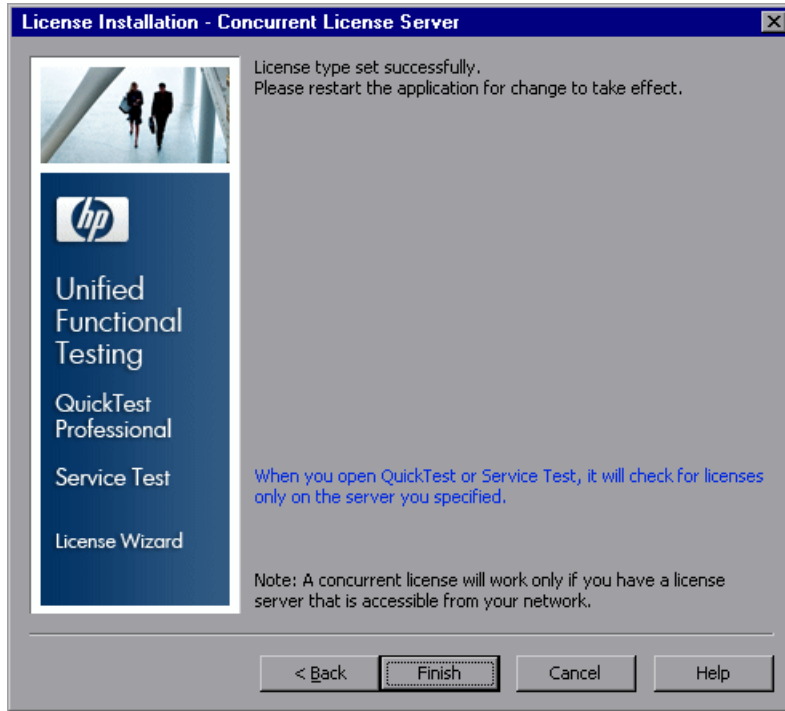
License Installation - Concurrent License Server

hp

Unified Functional Testing

QuickTest Professional

Service Test

License Wizard

License type set successfully.
Please restart the application for change to take effect.

When you open QuickTest or Service Test, it will check for licenses only on the server you specified.

Note: A concurrent license will work only if you have a license server that is accessible from your network.

< Back
Finish
Cancel
Help